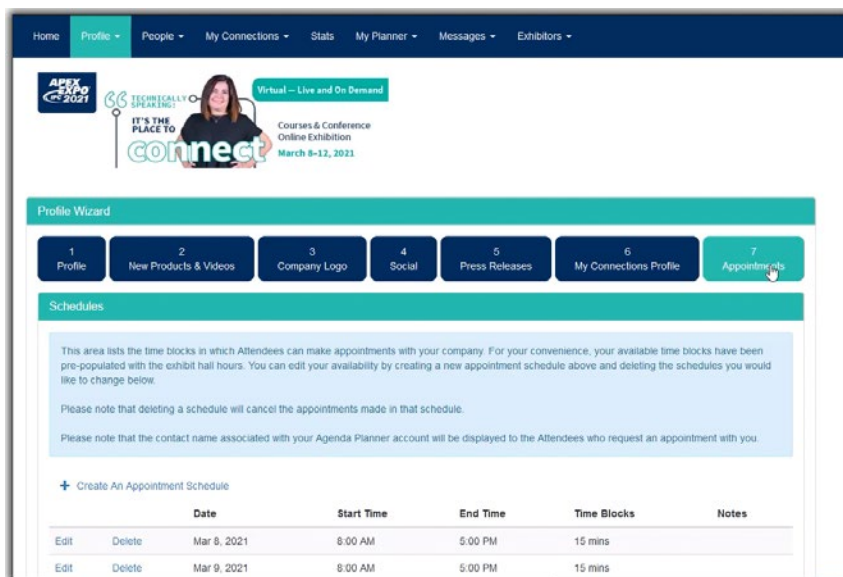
Home Profile ▾ People ▾ My Connections ▾ Stats My Planner ▾ Messages ▾ Exhibitors ▾

APEX EXPO IPC 2021

TECHNICALLY SPEAKING! IT'S THE PLACE TO connect

Virtual — Live and On Demand

Courses & Conference
Online Exhibition
March 8–12, 2021

Profile Wizard

1 Profile | 2 New Products & Videos | 3 Company Logo | 4 Social | 5 Press Releases | 6 My Connections Profile | 7 Appointments

Schedules

This area lists the time blocks in which Attendees can make appointments with your company. For your convenience, your available time blocks have been pre-populated with the exhibit hall hours. You can edit your availability by creating a new appointment schedule above and deleting the schedules you would like to change below.

Please note that deleting a schedule will cancel the appointments made in that schedule.

Please note that the contact name associated with your Agenda Planner account will be displayed to the Attendees who request an appointment with you.

+ Create An Appointment Schedule

| | | Date | Start Time | End Time | Time Blocks | Notes |
|---|---|---|---|---|---|---|
| Edit | Delete | Mar 8, 2021 | 8:00 AM | 5:00 PM | 15 mins | |
| Edit | Delete | Mar 9, 2021 | 8:00 AM | 5:00 PM | 15 mins | |